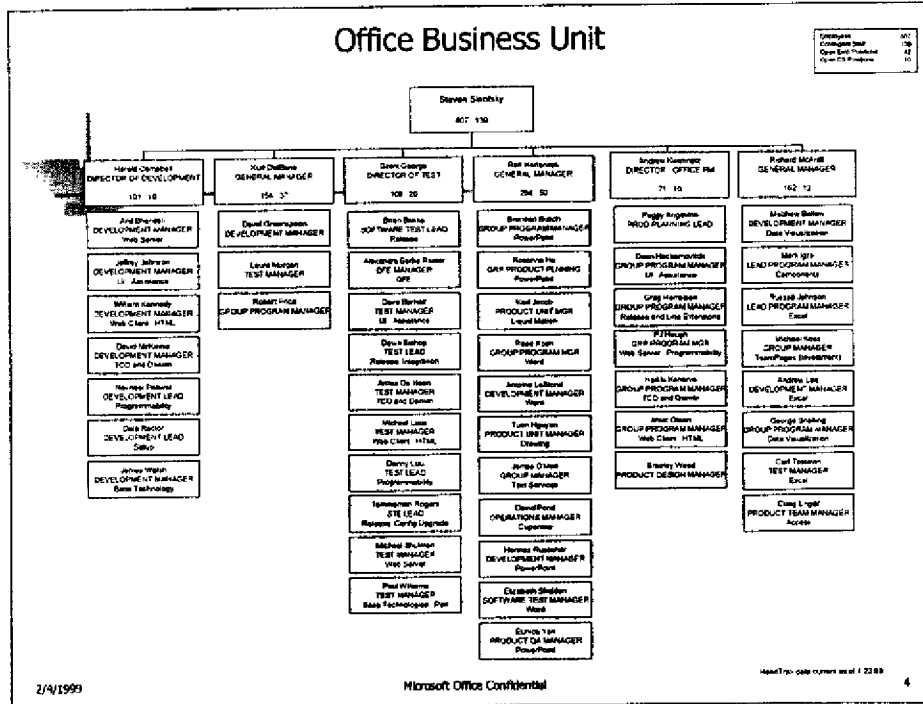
Office Business Unit

Employees 407
Contingent Staff 139
Open Emp Positions 42
Open CS Positions 10

Steven Sinofsky
407 139

Harold Campbell
DIRECTOR OF DEVELOPMENT
101 18

Andi Bhandari
DEVELOPMENT MANAGER
Web Server

Jeffrey Johnson
DEVELOPMENT MANAGER
UI Assistance

William Kennedy
DEVELOPMENT MANAGER
Web Client HTML

David McKenna
DEVELOPMENT MANAGER
TCO and Domain

Newton Roland
DEVELOPMENT LEAD
Programmability

Dale Rector
DEVELOPMENT LEAD
Setup

James Walsh
DEVELOPMENT MANAGER
Base Technology

Kurt DelBene
GENERAL MANAGER
154 37

David Greenspoon
DEVELOPMENT MANAGER

Laura Morgan
TEST MANAGER

Robert Price
GROUP PROGRAM MANAGER

Grant George
DIRECTOR OF TEST
108 20

Brian Banks
SOFTWARE TEST LEAD
Release

Alexandre Barba Roose
OFE MANAGER
OFE

Dave Bartlett
TEST MANAGER
UI Assistance

Dawn Bishop
TEST LEAD
Release Integration

James De Haan
TEST MANAGER
TCO and Domain

Michael Lass
TEST MANAGER
Web Client HTML

Danny Luu
TEST LEAD
Programmability

Tammerman Rogers
STE LEAD
Release Config Upgrade

Michael Shulman
TEST MANAGER
Web Server

Paul Williams
TEST MANAGER
Base Technologies Perf

Ralf Harteneck
GENERAL MANAGER
294 50

Brandon Bratch
GROUP PROGRAM MANAGER
PowerPoint

Rosanna Ho
GRP PRODUCT PLANNING
PowerPoint

Kent Jacob
PRODUCT UNIT MGR
Liquid Motion

Reed Koch
GROUP PROGRAM MGR
Word

Jeanine LeMond
DEVELOPMENT MANAGER
Word

Tuan Nguyen
PRODUCT UNIT MANAGER
Drawing

James O'Neill
GROUP MANAGER
Text Services

David Pond
OPERATIONS MANAGER
Capernow

Heinrich Rusterholz
DEVELOPMENT MANAGER
PowerPoint

Elizabeth Sheldon
SOFTWARE TEST MANAGER
Word

Eunice Yee
PRODUCT QA MANAGER
PowerPoint

Andrew Kwatinetz
DIRECTOR OFFICE PM
71 15

Peggy Angevine
PROD PLANNING LEAD

Dean Hachamovitch
GROUP PROGRAM MANAGER
UI Assistance

Greg Hampson
GROUP PROGRAM MANAGER
Release and Line Extensions

PJ Hough
GRP PROGRAM MGR
Web Server Programmability

Heikki Kanerva
GROUP PROGRAM MANAGER
TCO and Domain

Jesse Olsen
GROUP PROGRAM MANAGER
Web Client HTML

Brantley Wood
PRODUCT DESIGN MANAGER

Richard McAniff
GENERAL MANAGER
162 12

Matthew Bellew
DEVELOPMENT MANAGER
Data Visualization

Mark Igra
LEAD PROGRAM MANAGER
Components

Russell Johnson
LEAD PROGRAM MANAGER
Excel

Michael Kelly
GROUP MANAGER
TeamPages (Investment)

Andrew Lee
DEVELOPMENT MANAGER
Excel

George Snelling
GROUP PROGRAM MANAGER
Data Visualization

Carl Tostevin
TEST MANAGER
Excel

Craig Unger
PRODUCT TEAM MANAGER
Access

2/4/1999

Microsoft Office Confidential

HeadTrax data current as of 1 22 99

4